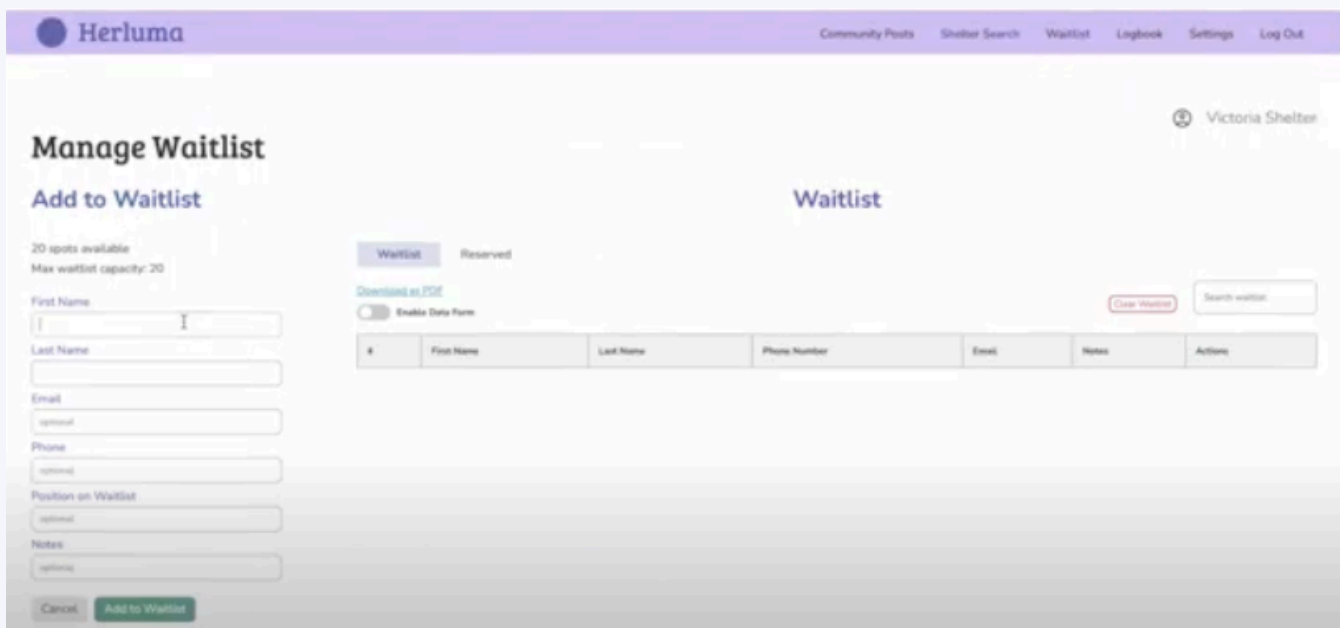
Herluma

Community Posts Shelter Search Waitlist Logbook Settings Log Out

Victoria Shelter

Manage Waitlist

Add to Waitlist

20 spots available
Max waitlist capacity: 20

First Name

Last Name

Email
optional

Phone
optional

Position on Waitlist
optional

Notes
optional

Cancel Add to Waitlist

Waitlist

Waitlist Reserved

Download as PDF

Enable Data Form

Clear Waitlist

Search waitlist

| # | First Name | Last Name | Phone Number | Email | Notes | Actions |
|---|---|---|---|---|---|---|